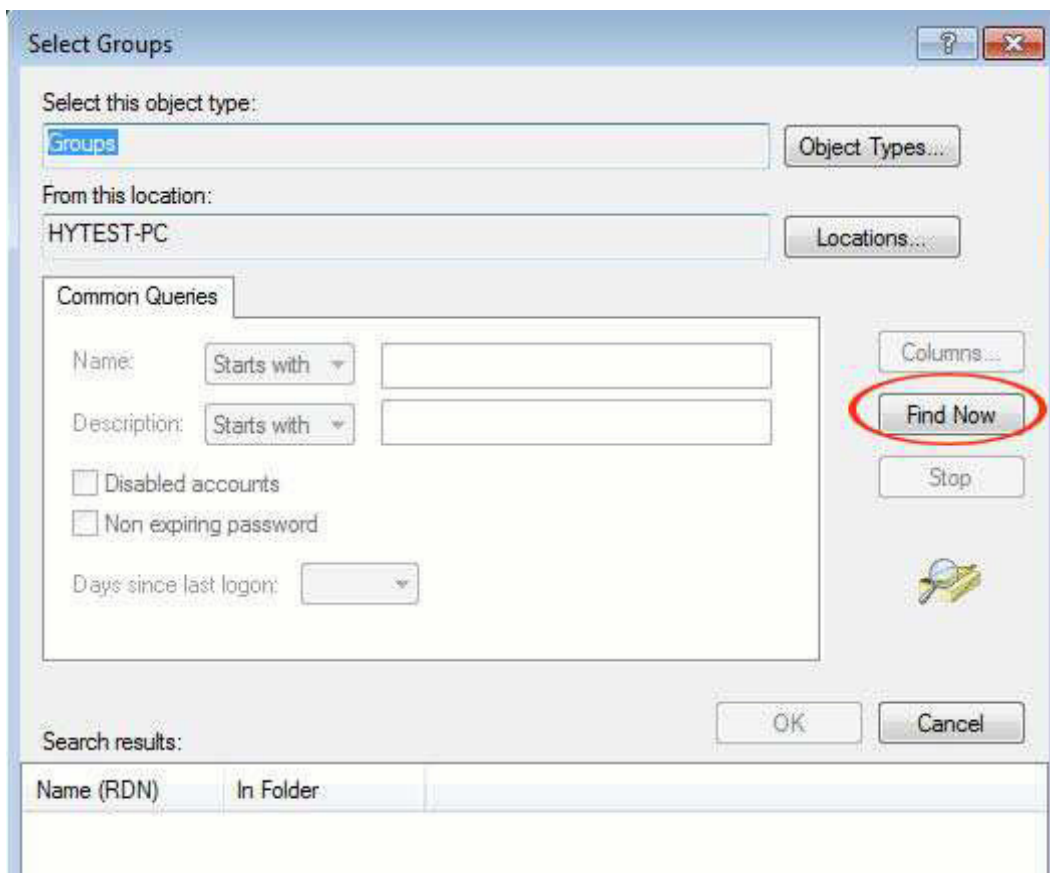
Select Groups

?

Select this object type:

Groups

Object Types...

From this location:

HYTEST-PC

Locations...

Common Queries

Name: Starts with

Description: Starts with

Disabled accounts

Non expiring password

Days since last logon:

Columns...

Find Now

Stop

OK

Cancel

Search results:

| Name (RDN) | In Folder |
|---|---|